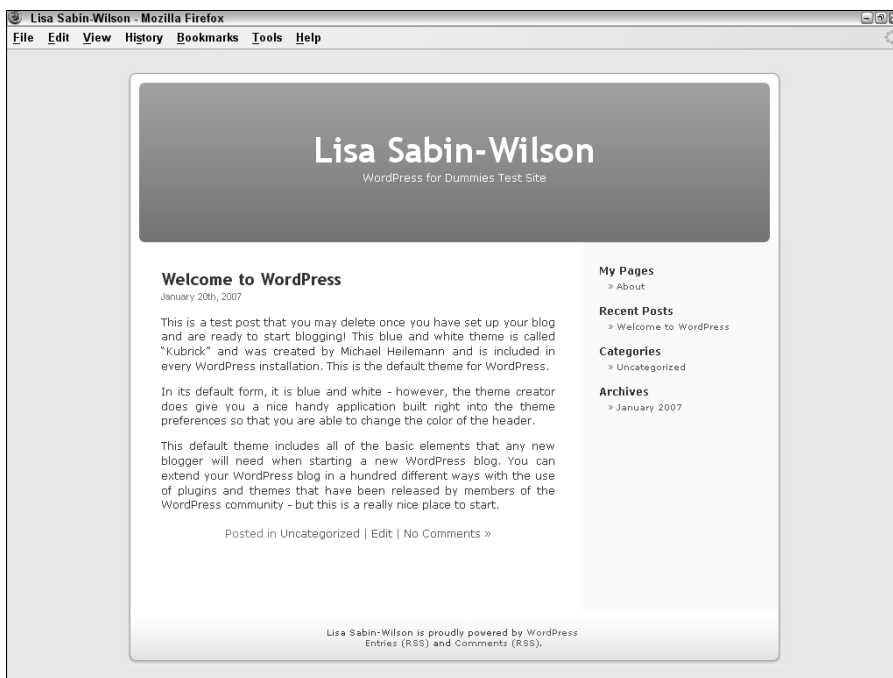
Lisa Sabin-Wilson - Mozilla Firefox

File Edit View History Bookmarks Tools Help

Lisa Sabin-Wilson

WordPress for Dummies Test Site

Welcome to WordPress

January 20th, 2007

This is a test post that you may delete once you have set up your blog and are ready to start blogging! This blue and white theme is called "Kubrick" and was created by Michael Heilemann and is included in every WordPress installation. This is the default theme for WordPress.

In its default form, it is blue and white - however, the theme creator does give you a nice handy application built right into the theme preferences so that you are able to change the color of the header.

This default theme includes all of the basic elements that any new blogger will need when starting a new WordPress blog. You can extend your WordPress blog in a hundred different ways with the use of plugins and themes that have been released by members of the WordPress community - but this is a really nice place to start.

Posted in Uncategorized | Edit | No Comments »

My Pages

» About

Recent Posts

» Welcome to WordPress

Categories

» Uncategorized

Archives

» January 2007

Lisa Sabin-Wilson is proudly powered by WordPress
Entries (RSS) and Comments (RSS).